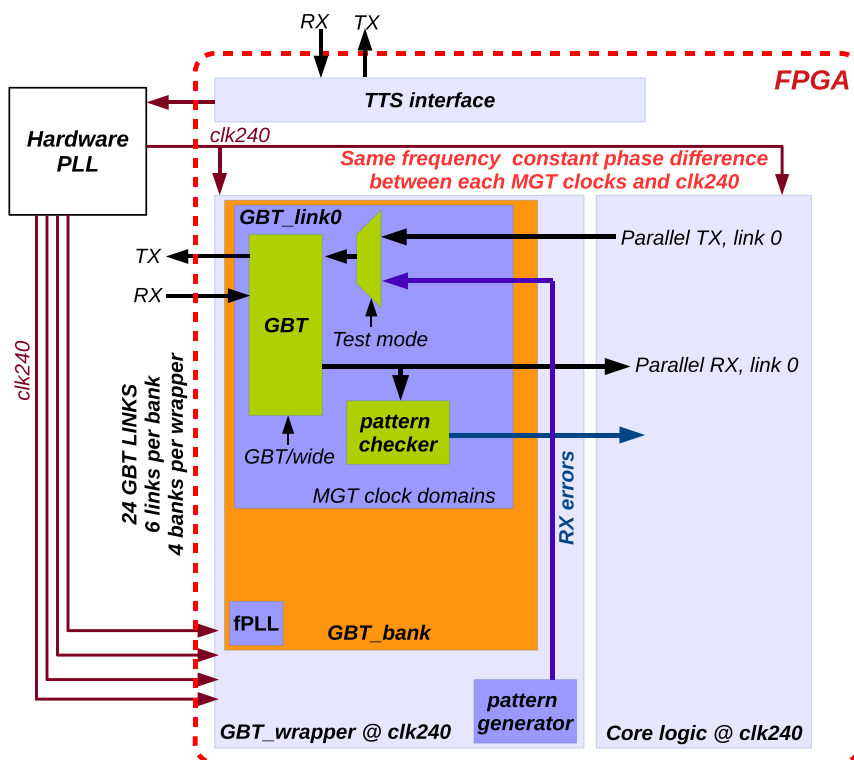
RX
TX
FPGA
Hardware PLL
TTS interface
clk240
Same frequency constant phase difference between each MGT clocks and clk240
GBT_link0
Parallel TX, link 0
TX
RX
GBT
Test mode
Parallel RX, link 0
clk240
24 GBT LINKS
6 links per bank
4 banks per wrapper
pattern checker
GBT/wide
MGT clock domains
RX errors
fPLL
GBT_bank
pattern generator
GBT_wrapper @ clk240
Core logic @ clk240